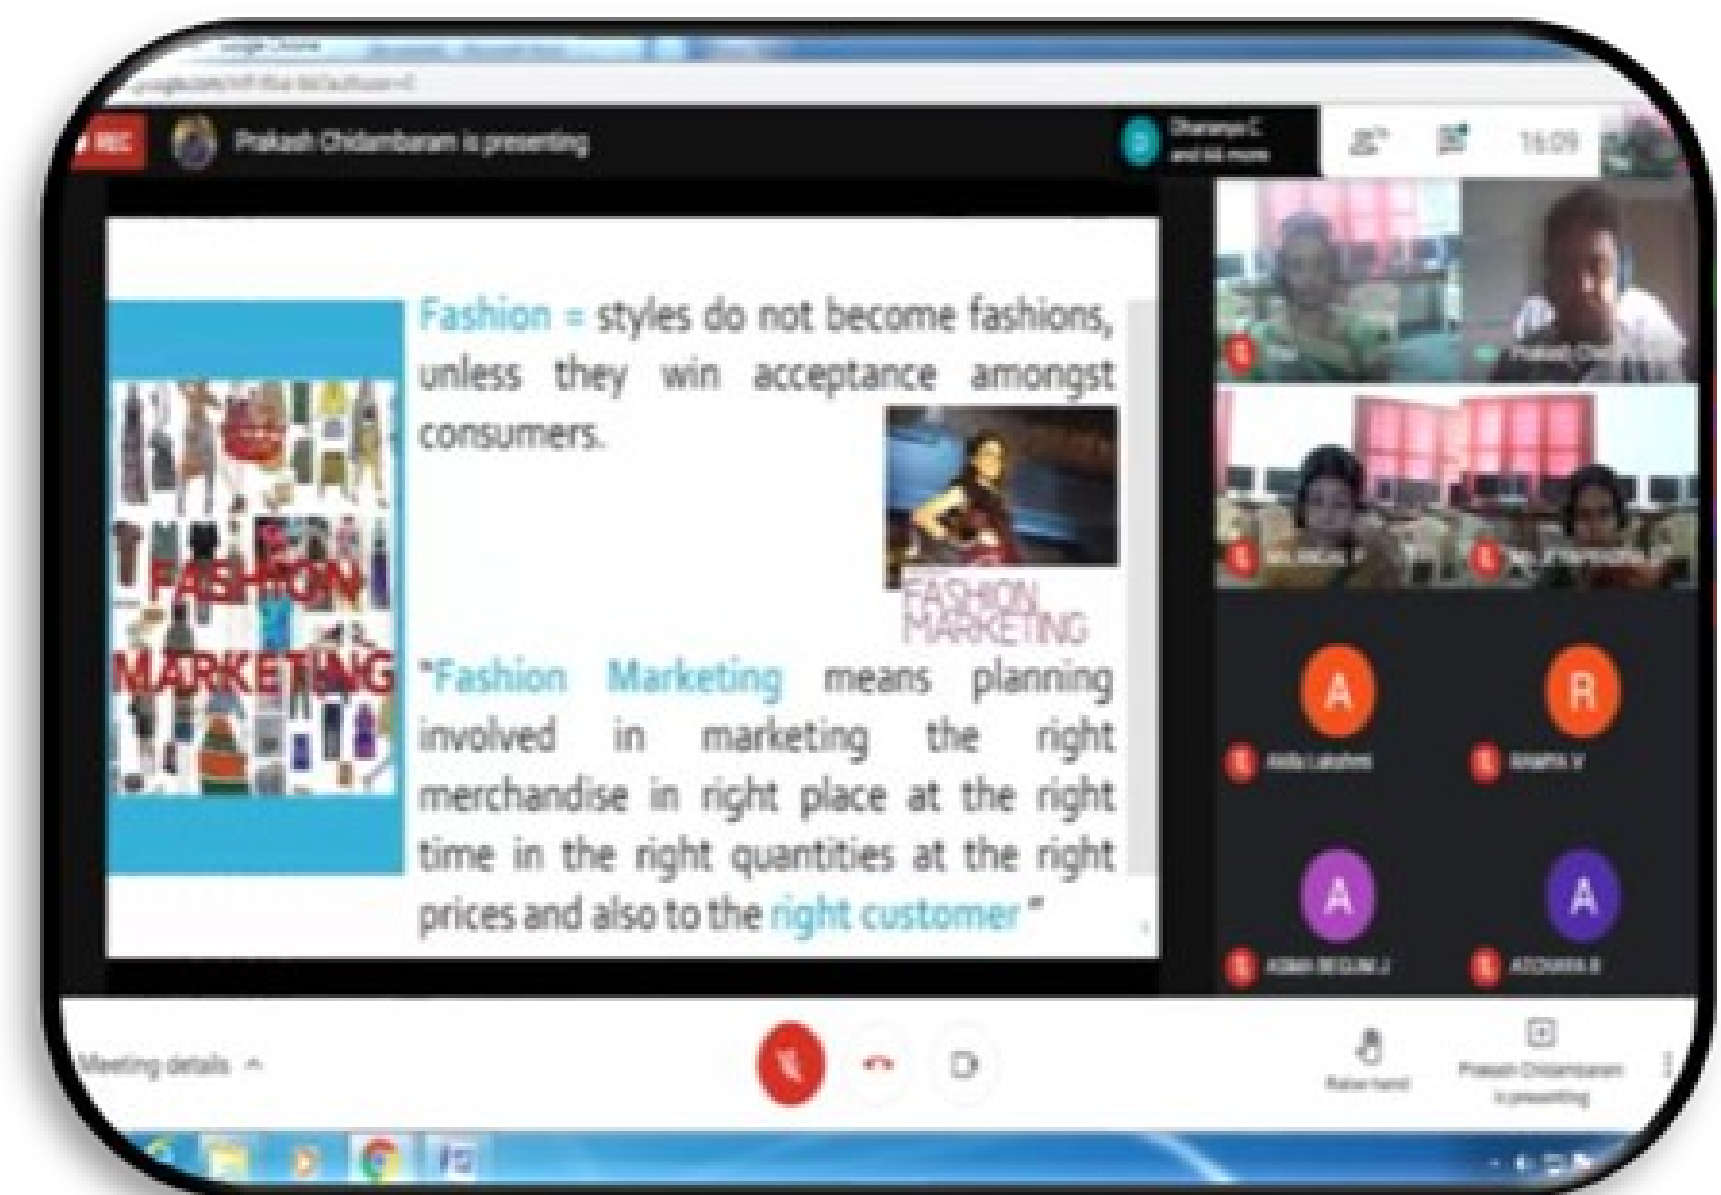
REC

Prakash Chidambaram is presenting

Dharanya C and 44 more

16:09

Fashion = styles do not become fashions, unless they win acceptance amongst consumers.

FASHION MARKETING

FASHION MARKETING

"Fashion Marketing means planning involved in marketing the right merchandise in right place at the right time in the right quantities at the right prices and also to the right customer"

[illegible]

Prakash Chi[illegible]

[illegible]

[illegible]

A

R

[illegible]

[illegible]

A

A

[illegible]

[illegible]

Meeting details

Raise hand

Prakash Chidambaram is presenting